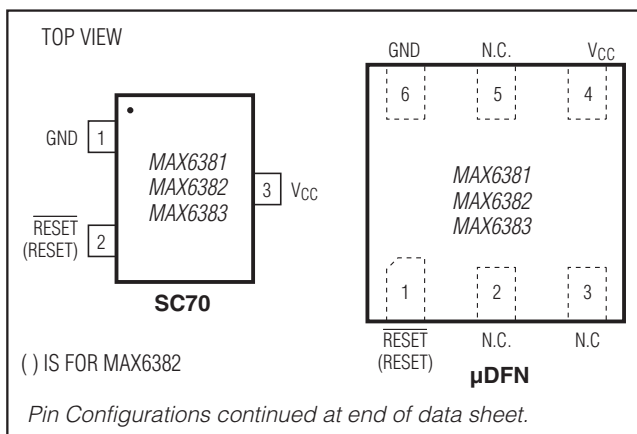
TOP VIEW

GND 1

$\overline{RESET}$ (RESET) 2

MAX6381
MAX6382
MAX6383

3 $V_{CC}$

SC70

( ) IS FOR MAX6382

GND N.C. $V_{CC}$

6 5 4

MAX6381
MAX6382
MAX6383

1 2 3

$\overline{RESET}$ (RESET) N.C. N.C

µDFN

Pin Configurations continued at end of data sheet.